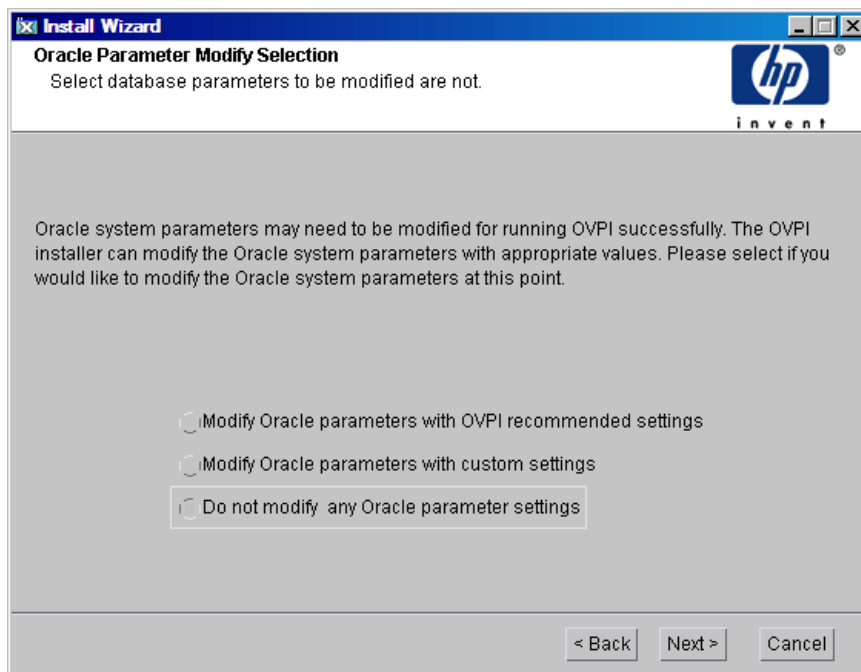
Install Wizard

Oracle Parameter Modify Selection

Select database parameters to be modified are not.

hp
invent

Oracle system parameters may need to be modified for running OVPI successfully. The OVPI installer can modify the Oracle system parameters with appropriate values. Please select if you would like to modify the Oracle system parameters at this point.

Modify Oracle parameters with OVPI recommended settings

Modify Oracle parameters with custom settings

Do not modify any Oracle parameter settings

< Back

Next >

Cancel